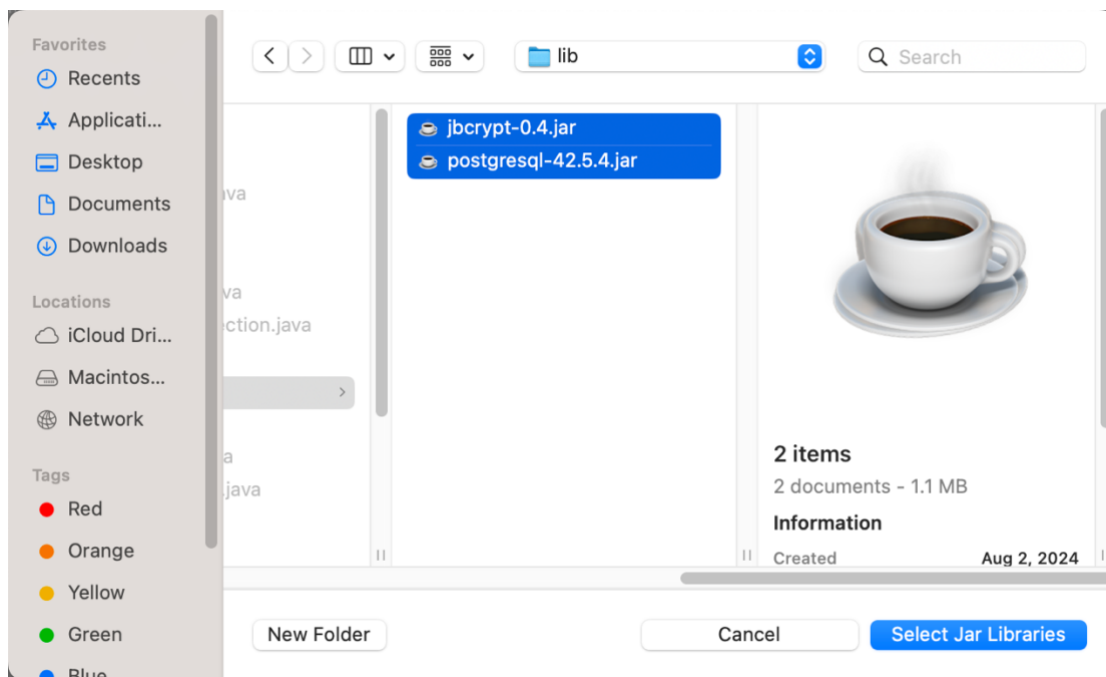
Favorites
Recents
Applicati...
Desktop
Documents
Downloads

Locations
iCloud Dri...
Macintos...
Network

Tags
Red
Orange
Yellow
Green
Blue

lib
Search

va
va
ction.java
a
.java

jbcrypt-0.4.jar
postgresql-42.5.4.jar

2 items
2 documents - 1.1 MB
Information
Created Aug 2, 2024

New Folder
Cancel
Select Jar Libraries